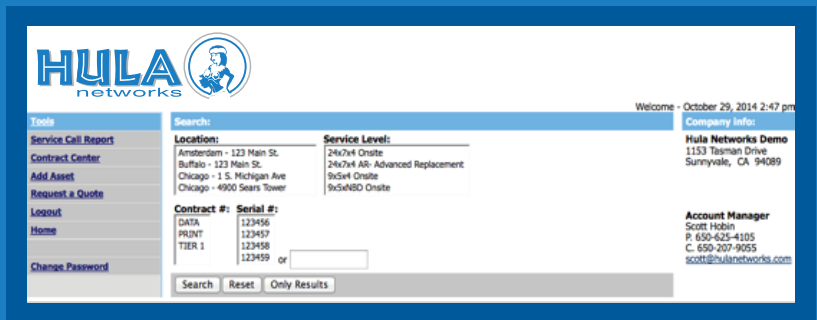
HULA networks

Welcome - October 29, 2014 2:47 pm

Tools
Service Call Report
Contract Center
Add Asset
Request a Quote
Logout
Home
Change Password

Search:

Location:
Amsterdam - 123 Main St.
Buffalo - 123 Main St.
Chicago - 1 S. Michigan Ave
Chicago - 4900 Sears Tower

Service Level:
24x7x4 Onsite
24x7x4 AR- Advanced Replacement
9x5x4 Onsite
9x5xNBD Onsite

Contract #:
DATA
PRINT
TIER 1

Serial #:
123456
123457
123458
123459

or

Search Reset Only Results

Company info:
Hula Networks Demo
1153 Tasman Drive
Sunnyvale, CA 94089

Account Manager
Scott Hobin
P. 650-625-4105
C. 650-207-9055
scott@hulanetworks.com